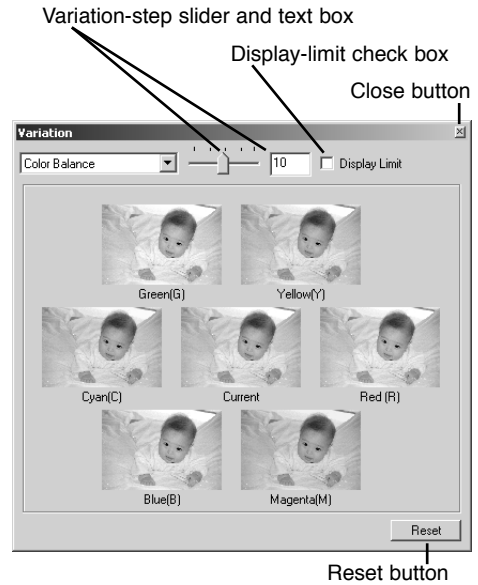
Variation-step slider and text box

Display-limit check box

Close button

Variation

Color Balance

10

Display Limit

Green(G)

Yellow(Y)

Cyan(C)

Current

Red (R)

Blue(B)

Magenta(M)

Reset

Reset button